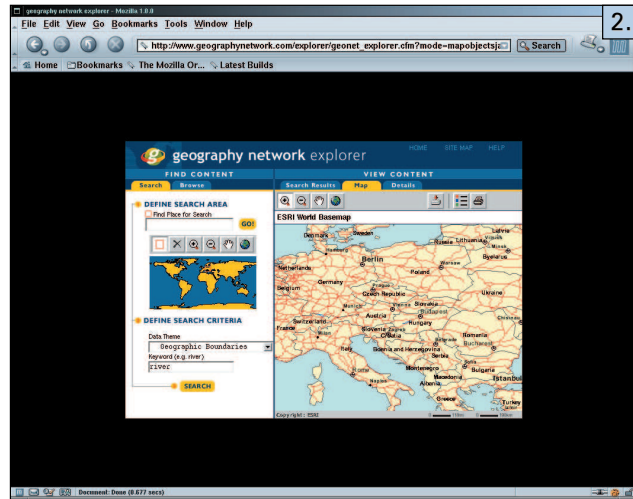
geography network explorer - Mozilla 1.0.0

File Edit View Go Bookmarks Tools Window Help

2.

http://www.geographynetwork.com/explorer/geonet_explorer.cfm?mode=mapobjects

Search

Home Bookmarks The Mozilla Or... Latest Builds

geography network explorer

HOME SITE MAP HELP

FIND CONTENT

VIEW CONTENT

Search Browse

Search Results Map Details

DEFINE SEARCH AREA

Find Place for Search

GO!

DEFINE SEARCH CRITERIA

Data Theme

Geographic Boundaries

Keyword (e.g. river)

river

SEARCH

ESRI World Basemap

Denmark Sweden Latvia Russia Lithuania Minsk Belarus Netherlands Berlin Poland Warsaw Belgium Germany Prague Czech Republic Kiev Ukraine Munich Slovakia Vienna Budapest Switzerland Austria Hungary France Slovenia Zagreb Croatia Romania Bucharest Bosnia and Herzegovina Serbia Italy Montenegro Bulgaria Sofia Rome Naples Albania Macedonia Istanbul Greece Turkey

Copyright © ESRI

Document: Done (0.677 secs)